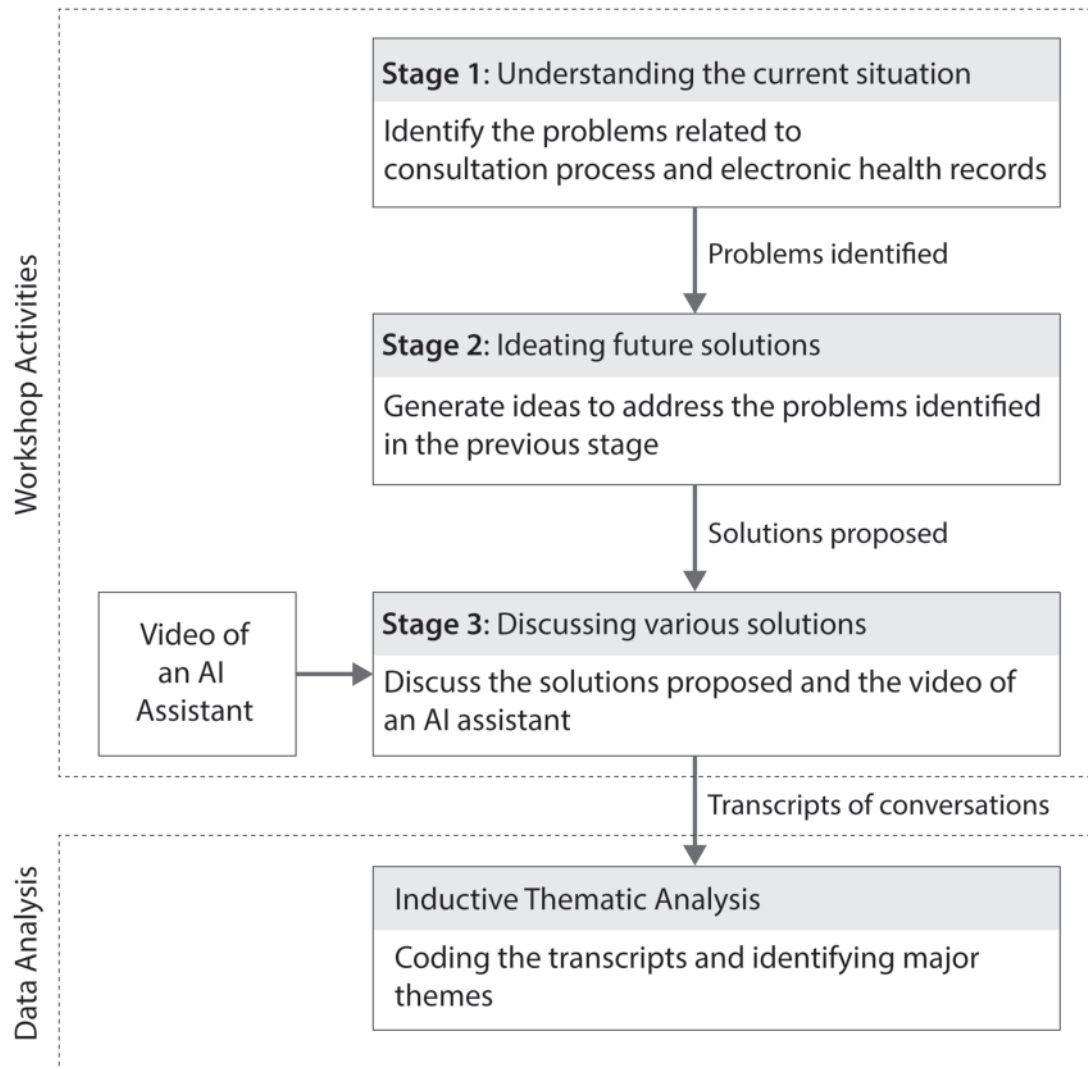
Workshop Activities

Stage 1: Understanding the current situation

Identify the problems related to consultation process and electronic health records

Problems identified

Stage 2: Ideating future solutions

Generate ideas to address the problems identified in the previous stage

Solutions proposed

Video of an AI Assistant

Stage 3: Discussing various solutions

Discuss the solutions proposed and the video of an AI assistant

Transcripts of conversations

Data Analysis

Inductive Thematic Analysis

Coding the transcripts and identifying major themes